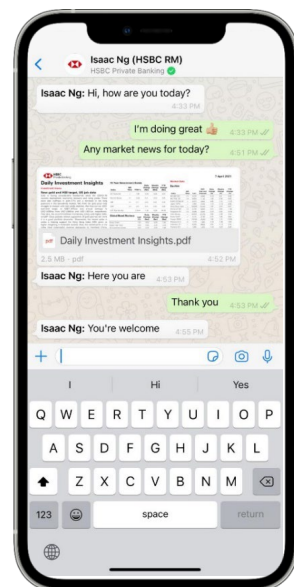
Isaac Ng (HSBC RM)
HSBC Private Banking

Isaac Ng: Hi, how are you today? 4:33 PM

I'm doing great 👍 4:33 PM

Any market news for today? 4:51 PM

HSBC

Daily Investment Insights

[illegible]

Daily Investment Insights.pdf

2.5 MB · pdf 4:52 PM

Isaac Ng: Here you are 4:53 PM

Thank you 4:53 PM

Isaac Ng: You're welcome 4:55 PM

I Hi Yes

Q W E R T Y U I O P

A S D F G H J K L

Z X C V B N M

123 space return